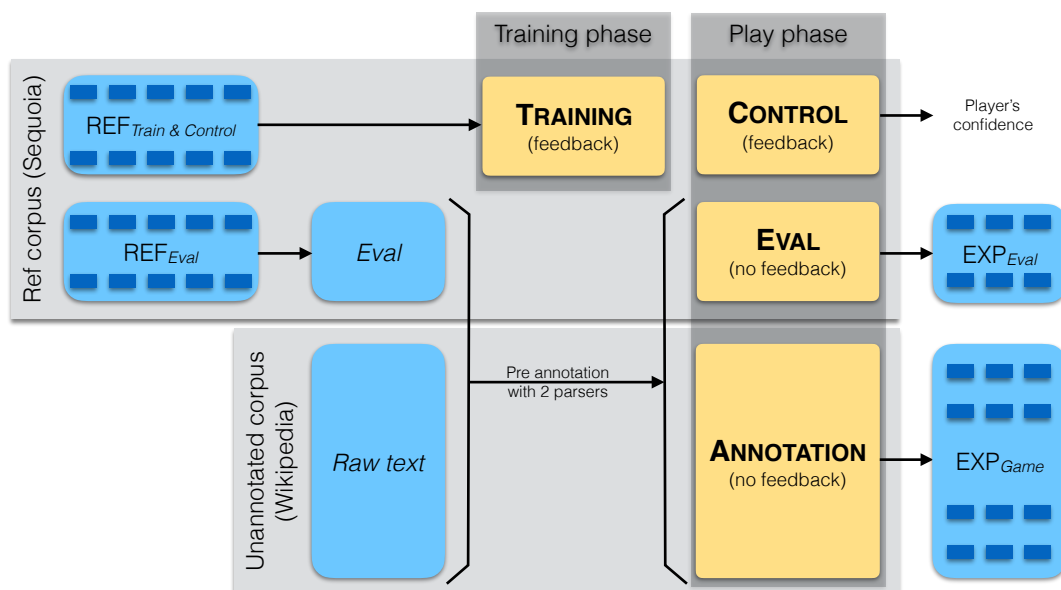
Training phase

Play phase

Ref corpus (Sequoia)

REF$_{Train\ \&\ Control}$

TRAINING
(feedback)

CONTROL
(feedback)

Player's confidence

REF$_{Eval}$

Eval

EVAL
(no feedback)

EXP$_{Eval}$

Unannotated corpus (Wikipedia)

Raw text

Pre annotation with 2 parsers

ANNOTATION
(no feedback)

EXP$_{Game}$